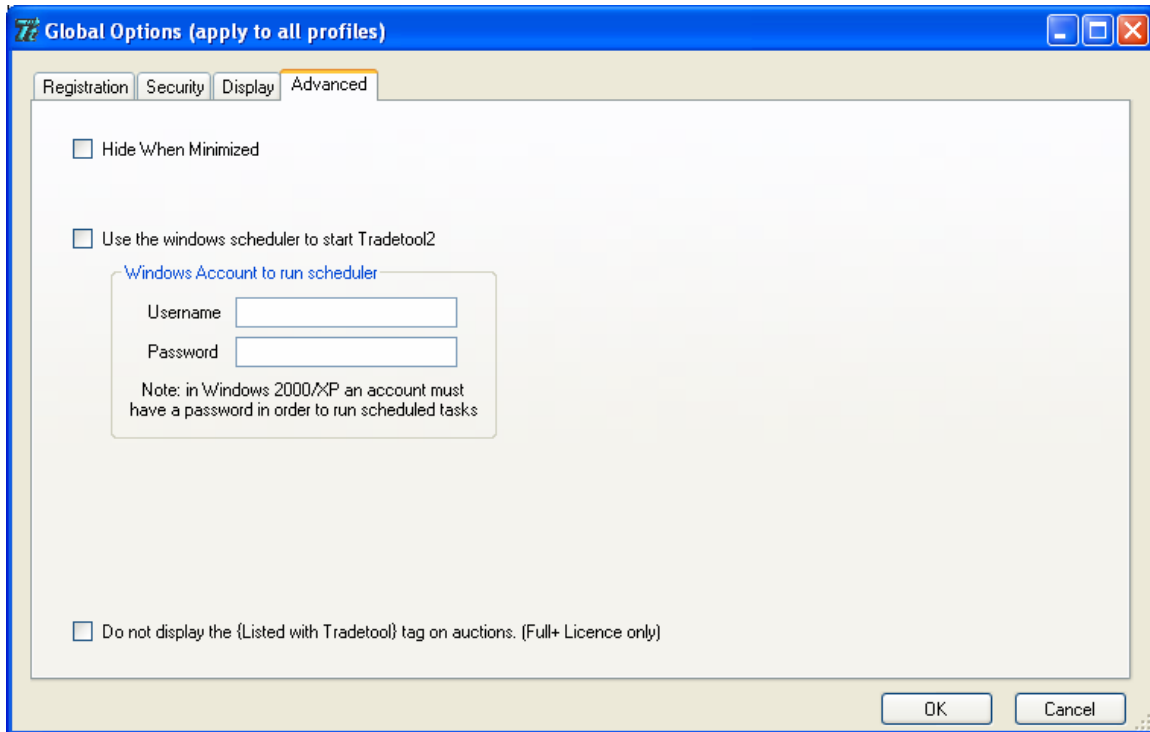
Global Options (apply to all profiles)

Registration | Security | Display | Advanced

Hide When Minimized

Use the windows scheduler to start Tradetool2

Windows Account to run scheduler

Username

Password

Note: in Windows 2000/XP an account must have a password in order to run scheduled tasks

Do not display the {Listed with Tradetool} tag on auctions. (Full+ Licence only)

OK

Cancel